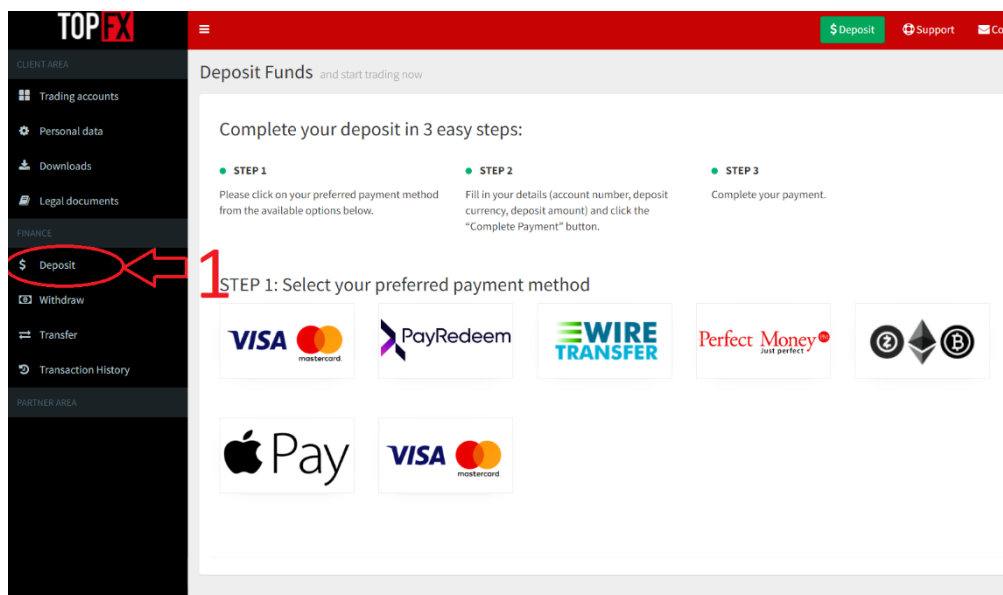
TOP FX

$ Deposit Support Co

CLIENT AREA

Trading accounts

Personal data

Downloads

Legal documents

FINANCE

$ Deposit

Withdraw

Transfer

Transaction History

PARTNER AREA

Deposit Funds and start trading now

Complete your deposit in 3 easy steps:

STEP 1
Please click on your preferred payment method from the available options below.

STEP 2
Fill in your details (account number, deposit currency, deposit amount) and click the "Complete Payment" button.

STEP 3
Complete your payment.

1

STEP 1: Select your preferred payment method

VISA mastercard

PayRedeem

WIRE TRANSFER

Perfect Money Just perfect

Pay

VISA mastercard